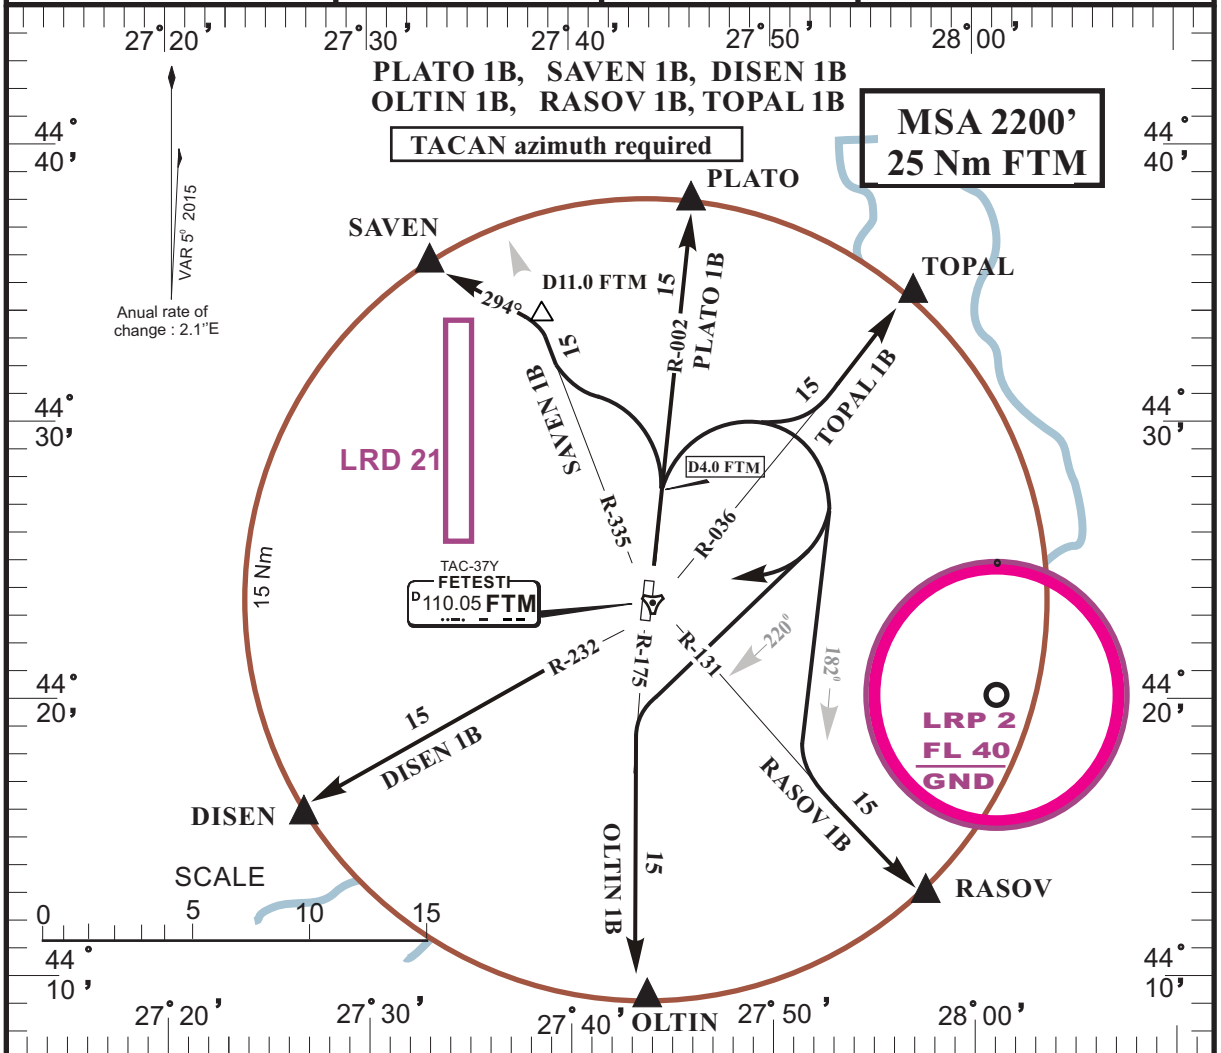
27°20' 27°30' 27°40' 27°50' 28°00'

PLATO 1B, SAVEN 1B, DISEN 1B
OLTIN 1B, RASOV 1B, TOPAL 1B

TACAN azimuth required

MSA 2200'
25 Nm FTM

44° 40'

44° 40'

VAR 5° 2015

Anual rate of change : 2.1''E

PLATO

SAVEN

TOPAL

D11.0 FTM

294°

15

15

R-002

PLATO 1B

15

SAVEN 1B

TOPAL 1B

LRD 21

D4.0 FTM

R-335

R-036

44° 30'

44° 30'

15 Nm

TAC-37Y
FETESTI
D 110.05 FTM

R-232

R-175

R-131

220°

182°

LRP 2
FL 40
GND

44° 20'

44° 20'

15

DISEN 1B

RASOV 1B

15

DISEN

SCALE

0 5 10 15

OLTIN 1B

15

RASOV

44° 10'

44° 10'

27°20' 27°30' 27°40' OLTIN 27°50' 28°00'